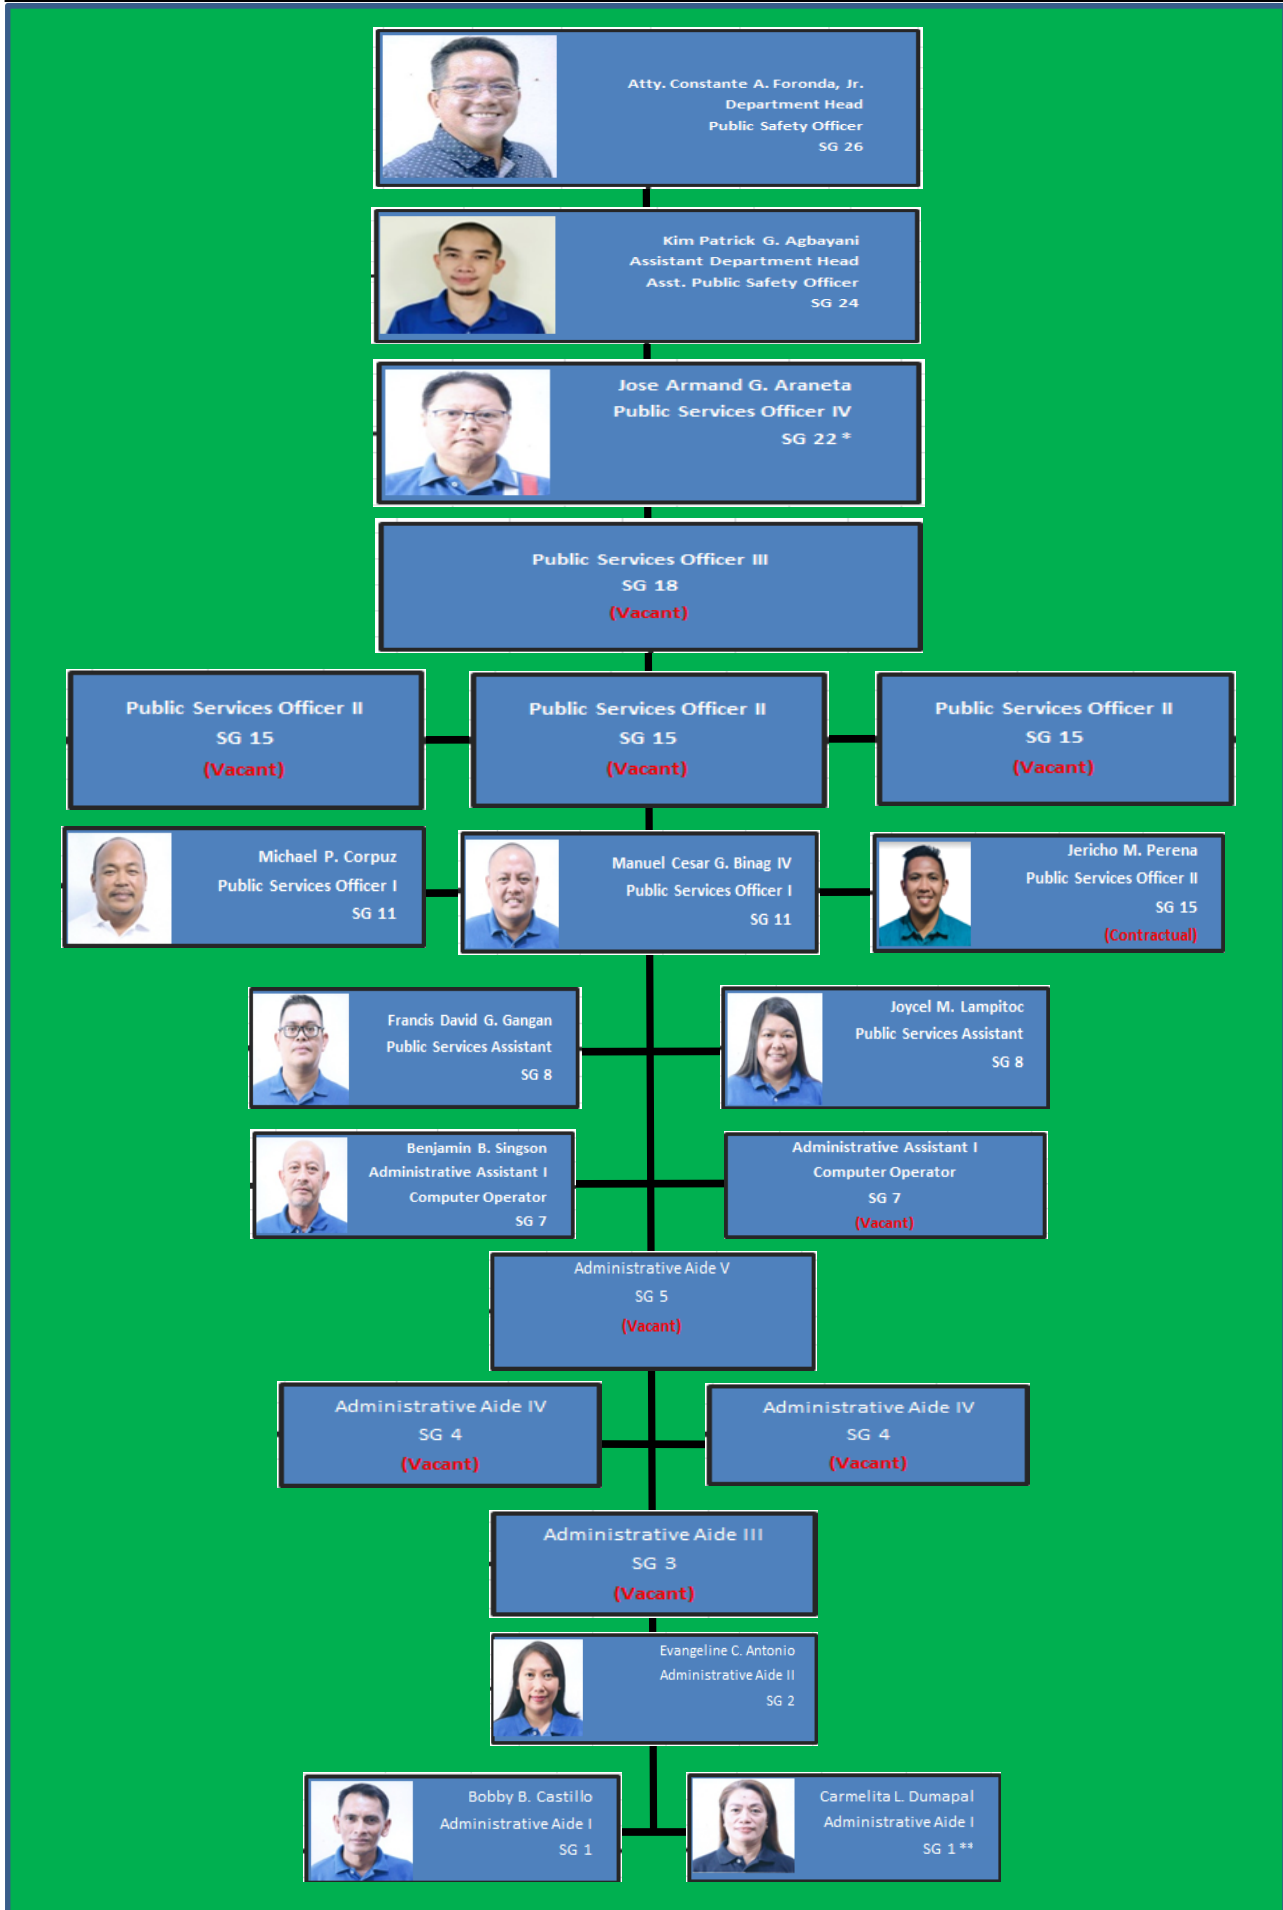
Atty. Constante A. Foronda, Jr.
Department Head
Public Safety Officer
SG 26

Kim Patrick G. Agbayani
Assistant Department Head
Asst. Public Safety Officer
SG 24

Jose Armand G. Araneta
Public Services Officer IV
SG 22 *

Public Services Officer III
SG 18
(Vacant)

Public Services Officer II
SG 15
(Vacant)

Public Services Officer II
SG 15
(Vacant)

Public Services Officer II
SG 15
(Vacant)

Michael P. Corpuz
Public Services Officer I
SG 11

Manuel Cesar G. Binag IV
Public Services Officer I
SG 11

Jericho M. Perena
Public Services Officer II
SG 15
(Contractual)

Francis David G. Gangan
Public Services Assistant
SG 8

Joycel M. Lampitoc
Public Services Assistant
SG 8

Benjamin B. Singson
Administrative Assistant I
Computer Operator
SG 7

Administrative Assistant I
Computer Operator
SG 7
(Vacant)

Administrative Aide V
SG 5
(Vacant)

Administrative Aide IV
SG 4
(Vacant)

Administrative Aide IV
SG 4
(Vacant)

Administrative Aide III
SG 3
(Vacant)

Evangeline C. Antonio
Administrative Aide II
SG 2

Bobby B. Castillo
Administrative Aide I
SG 1

Carmelita L. Dumapal
Administrative Aide I
SG 1 **